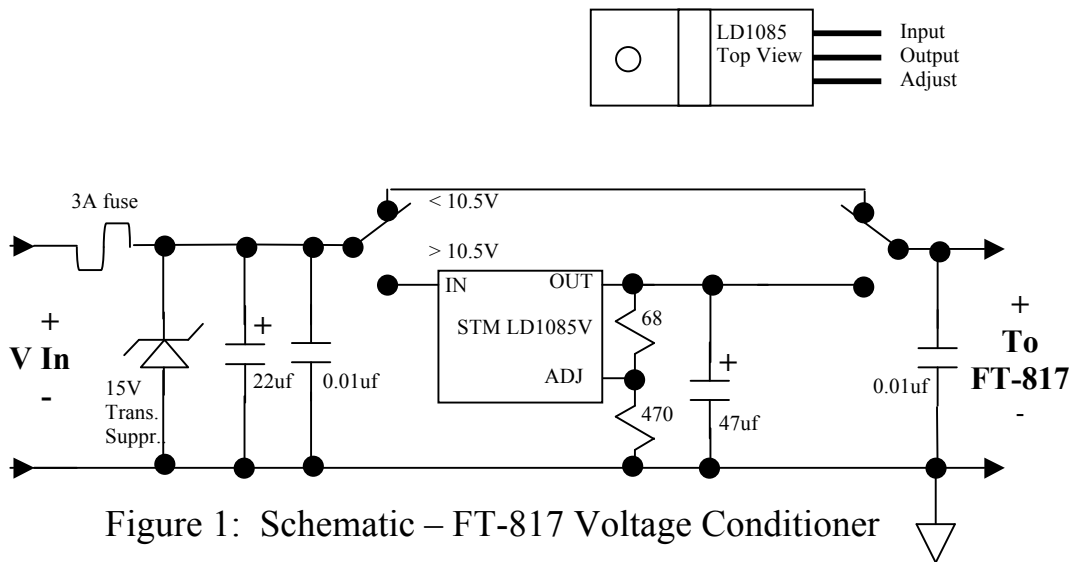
LD1085
Top View

Input
Output
Adjust

3A fuse

< 10.5V

> 10.5V

IN

OUT

STM LD1085V

ADJ

68

470

+

V In

-

15V
Trans.
Suppr.

+

22uf

0.01uf

+

47uf

0.01uf

+

To
FT-817

-

Figure 1: Schematic – FT-817 Voltage Conditioner